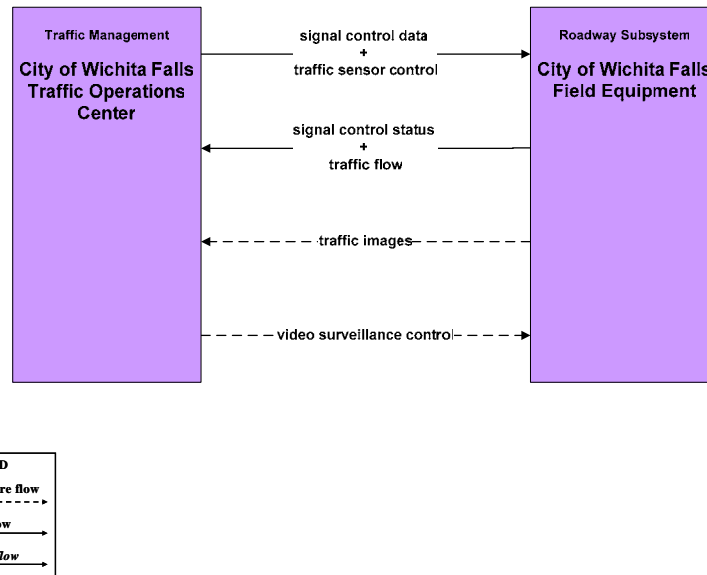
Traffic Management

City of Wichita Falls Traffic Operations Center

signal control data + traffic sensor control

signal control status + traffic flow

traffic images

video surveillance control

Roadway Subsystem

City of Wichita Falls Field Equipment

D

re flow

ow

low